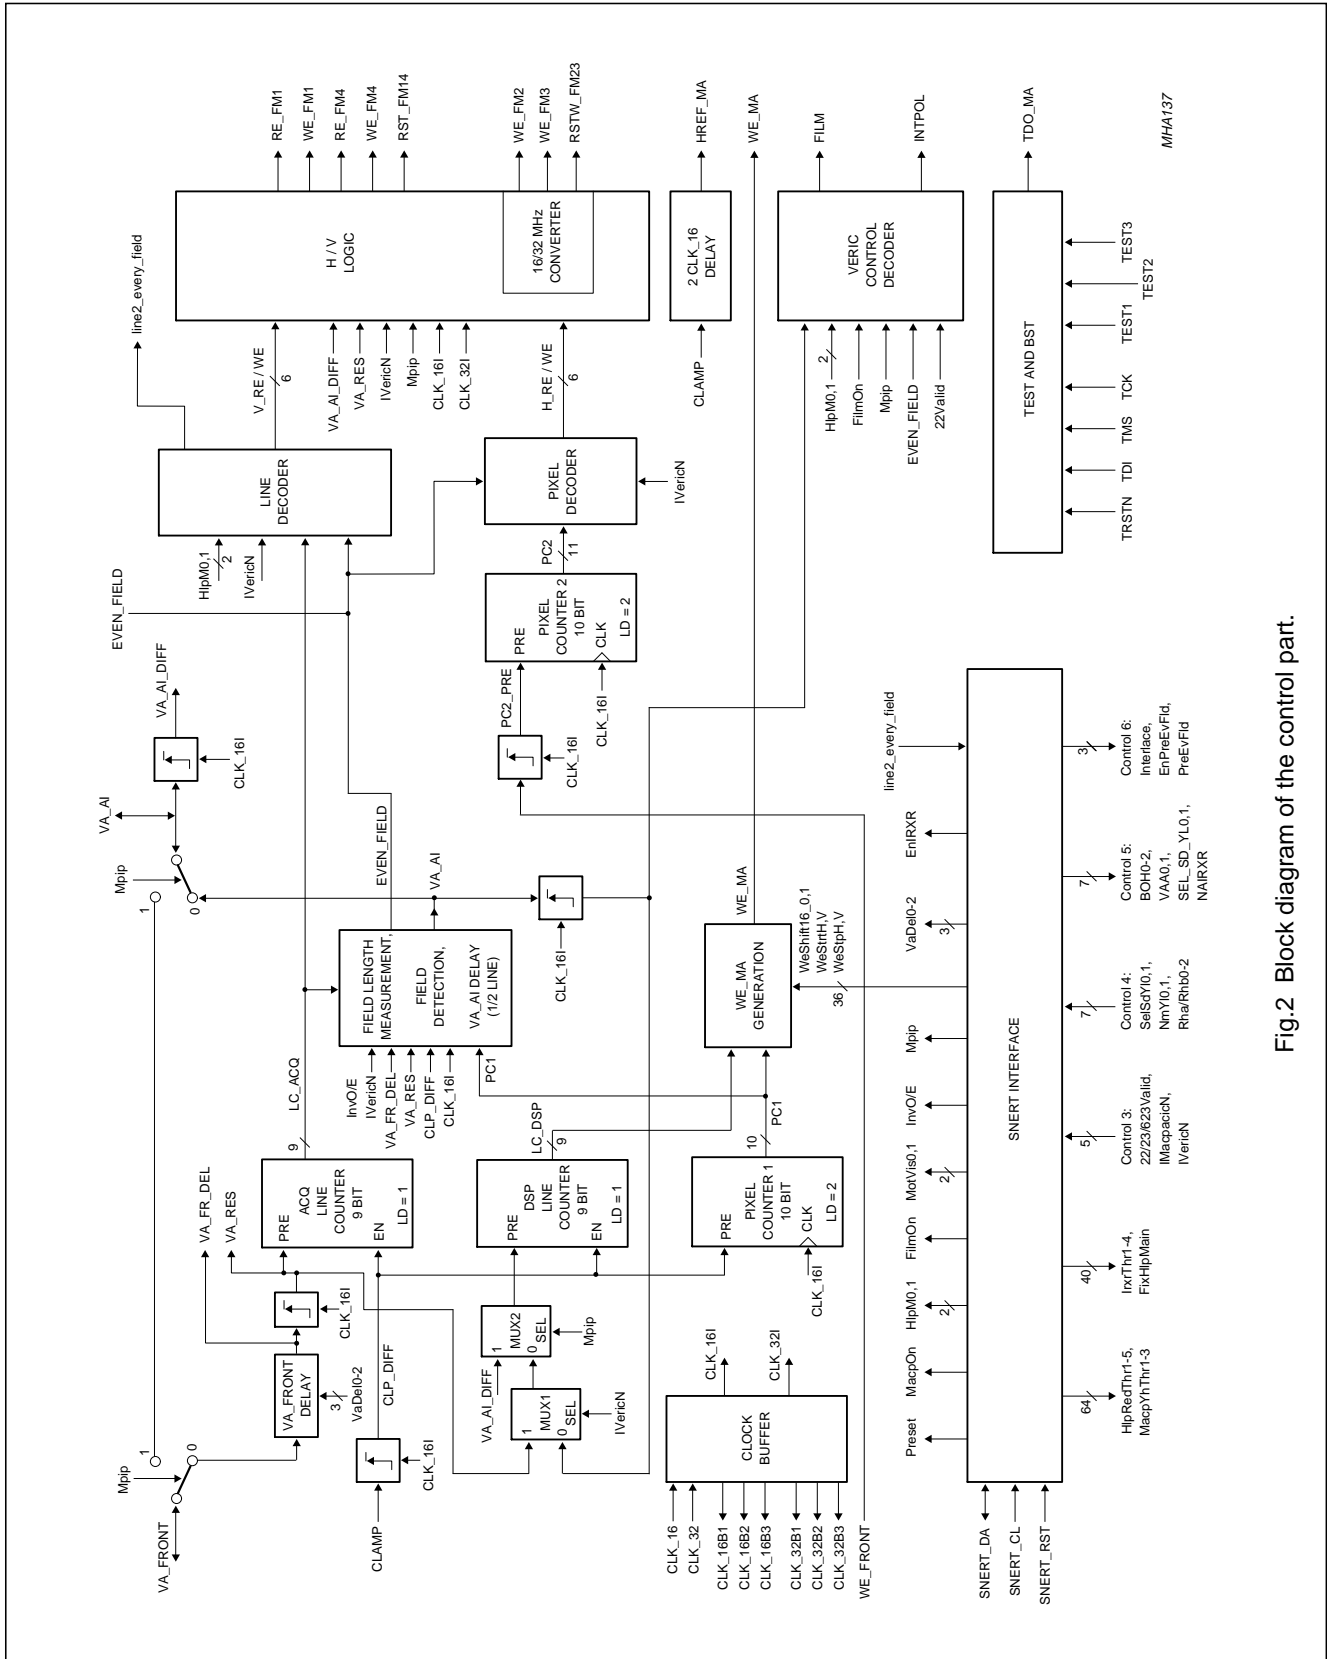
RE_FM1
WE_FM1
RE_FM4
WE_FM4
RST_FM14
WE_FM2
WE_FM3
RSTW_FM23
HREF_MA
WE_MA
FILM
INTPOL
TDO_MA
MHA137

line2_every_field
H / V
LOGIC
16/32 MHz
CONVERTER
2 CLK_16
DELAY
VERIC
CONTROL
DECODER
TEST AND BST
TEST3
TEST2
TEST1
TCK
TMS
TDI
TRSTN

V_RE / WE
6
VA_AI_DIFF
VA_RES
IVericN
Mpip
CLK_16I
CLK_32I
H_RE / WE
6
CLAMP
HlpM0,1
2
FilmOn
Mpip
EVEN_FIELD
22Valid

LINE
DECODER
HlpM0,1
2
IVericN
PIXEL
DECODER
IVericN
PC2
11
EVEN_FIELD
VA_AI_DIFF
PIXEL
COUNTER 2
10 BIT
PRE
CLK
LD = 2
PC2_PRE
CLK_16I
CLK_16I
VA_AI
CLK_16I
Mpip
1
0
EVEN_FIELD
VA_AI
FIELD LENGTH
MEASUREMENT,
FIELD
DETECTION,
VA_AI DELAY
(1/2 LINE)
CLK_16I
WE_MA
WE_MA
GENERATION
WeShift16_0,1
WeStrtH,V
WeStpH,V
36
line2_every_field
EnIRXR
VaDel0-2
3
Mpip
InvO/E
MotVis0,1
2
FilmOn
HlpM0,1
2
MacpOn
Preset
SNERT INTERFACE
3
Control 6:
Interlace,
EnPreEvFld,
PreEvFld
7
Control 5:
BOH0-2,
VAA0,1,
SEL_SD_YL0,1,
NAIRXR
7
Control 4:
SelSdYl0,1,
NmYl0,1,
Rha/Rhb0-2
5
Control 3:
22/23/623Valid,
IMacpacicN,
IVericN
40
IrxrThr1-4,
FixHlpMain
64
HlpRedThr1-5,
MacpYhThr1-3
SNERT_DA
SNERT_CL
SNERT_RST

LC_ACQ
9
InvO/E
IVericN
VA_FR_DEL
VA_RES
CLP_DIFF
CLK_16I
PC1
VA_FR_DEL
VA_RES
ACQ
LINE
COUNTER
9 BIT
PRE
EN
LD = 1
LC_DSP
9
DSP
LINE
COUNTER
9 BIT
PRE
EN
LD = 1
10
PC1
PIXEL
COUNTER 1
10 BIT
PRE
CLK
LD = 2
CLK_16I
CLK_16I
MUX2
1
0
SEL
Mpip
VA_AI_DIFF
MUX1
1
0
SEL
IVericN
Mpip
1
0
VA_FRONT
VA_FRONT
DELAY
3
VaDel0-2
CLP_DIFF
CLAMP
CLK_16I
CLK_16I
CLK_32I
CLOCK
BUFFER
CLK_16
CLK_32
CLK_16B1
CLK_16B2
CLK_16B3
CLK_32B1
CLK_32B2
CLK_32B3
WE_FRONT

Fig.2 Block diagram of the control part.